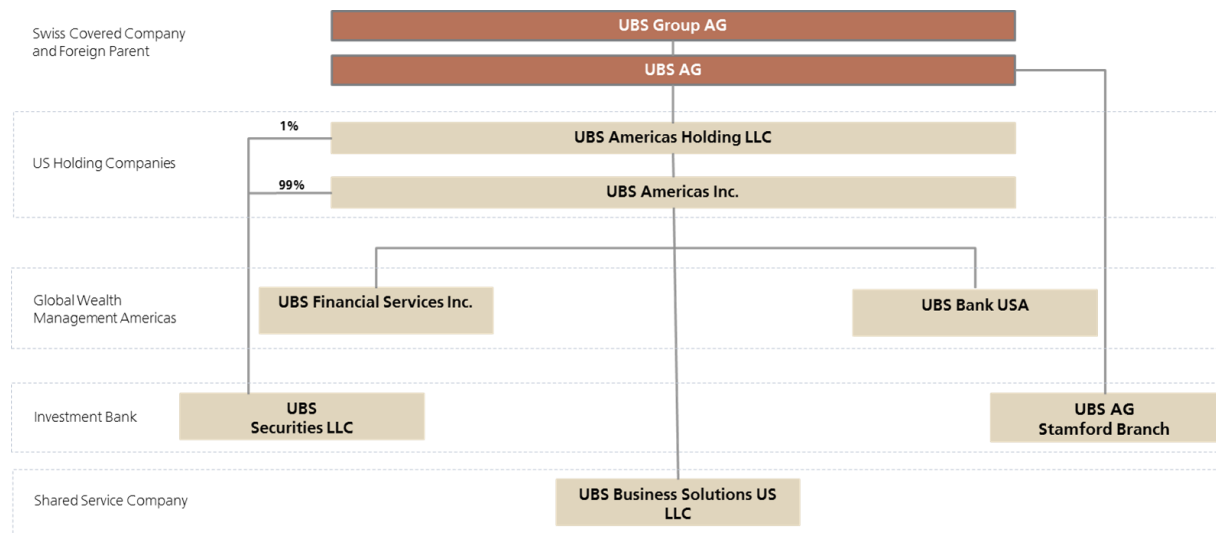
Swiss Covered Company and Foreign Parent

UBS Group AG

UBS AG

US Holding Companies

1%

UBS Americas Holding LLC

99%

UBS Americas Inc.

Global Wealth Management Americas

UBS Financial Services Inc.

UBS Bank USA

Investment Bank

UBS Securities LLC

UBS AG Stamford Branch

Shared Service Company

UBS Business Solutions US LLC